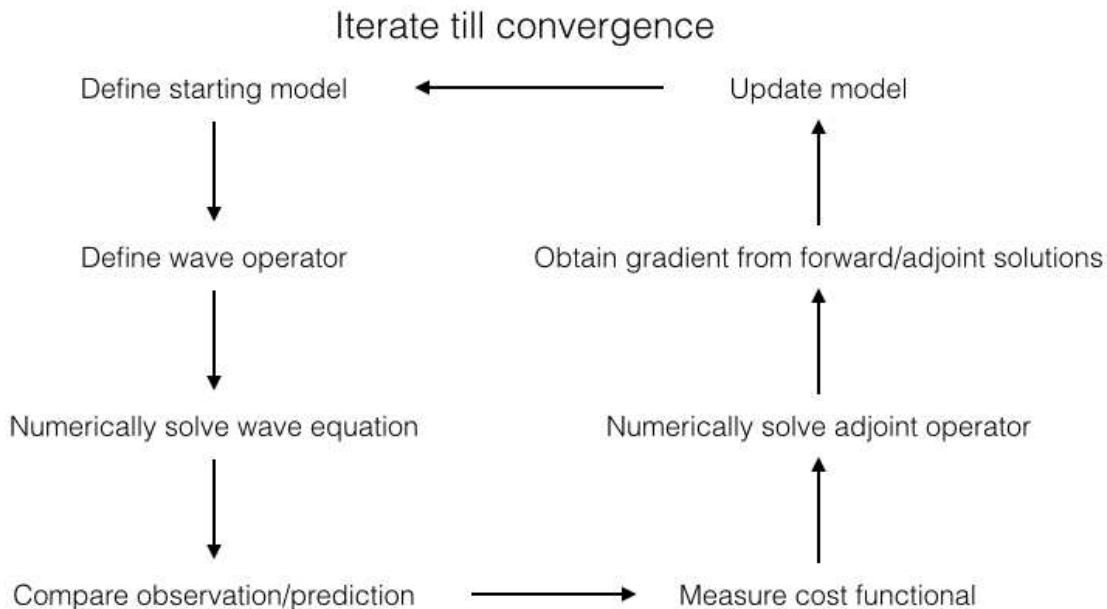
Iterate till convergence

Define starting model

Update model

Define wave operator

Obtain gradient from forward/adjoint solutions

Numerically solve wave equation

Numerically solve adjoint operator

Compare observation/prediction

Measure cost functional